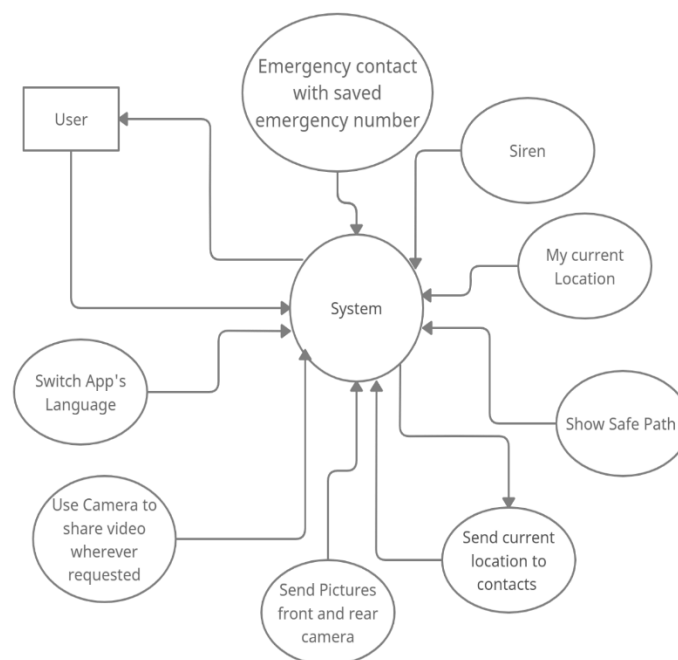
Emergency contact with saved emergency number

User

Siren

My current Location

System

Switch App's Language

Show Safe Path

Use Camera to share video wherever requested

Send current location to contacts

Send Pictures front and rear camera